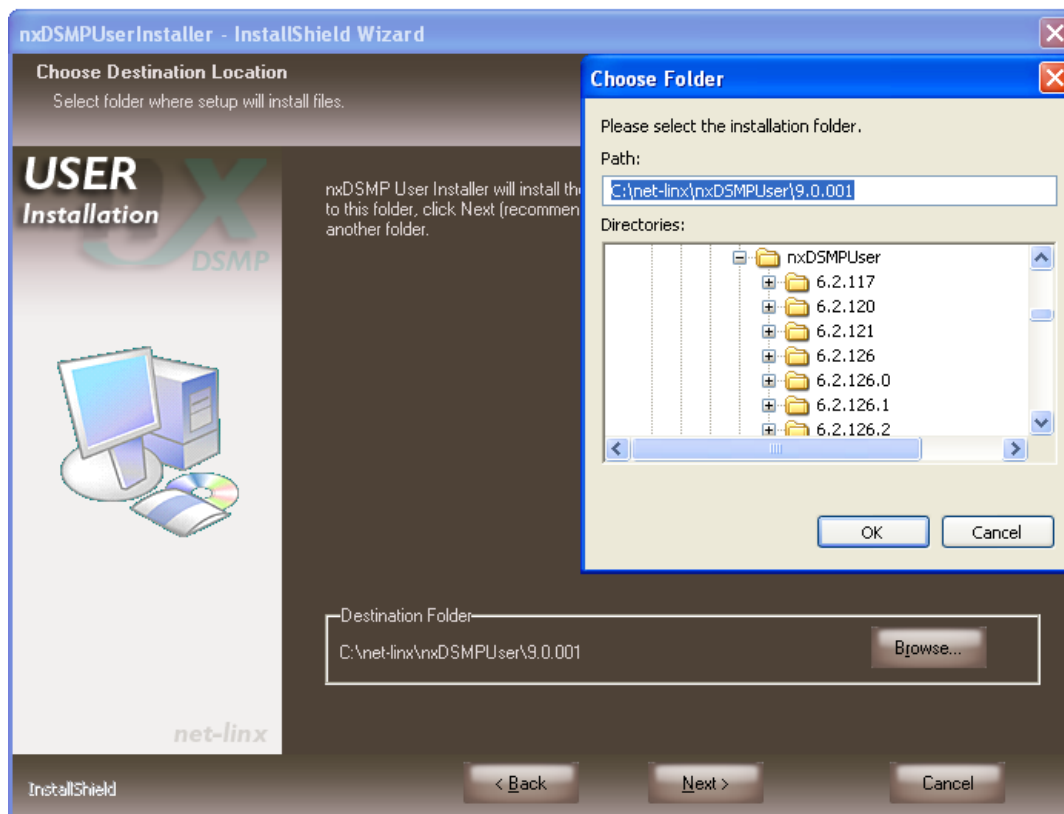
nxDSMPUserInstaller - InstallShield Wizard

Choose Destination Location
Select folder where setup will install files.

USER
Installation
9X
DSMP

nxDSMP User Installer will install th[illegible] to this folder, click Next (recommen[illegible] another folder.

Choose Folder

Please select the installation folder.
Path:
C:\net-linx\nxDSMPUser\9.0.001
Directories:
nxDSMPUser
6.2.117
6.2.120
6.2.121
6.2.126
6.2.126.0
6.2.126.1
6.2.126.2

OK
Cancel

Destination Folder
C:\net-linx\nxDSMPUser\9.0.001
Browse...

net-linx

InstallShield
< Back
Next >
Cancel